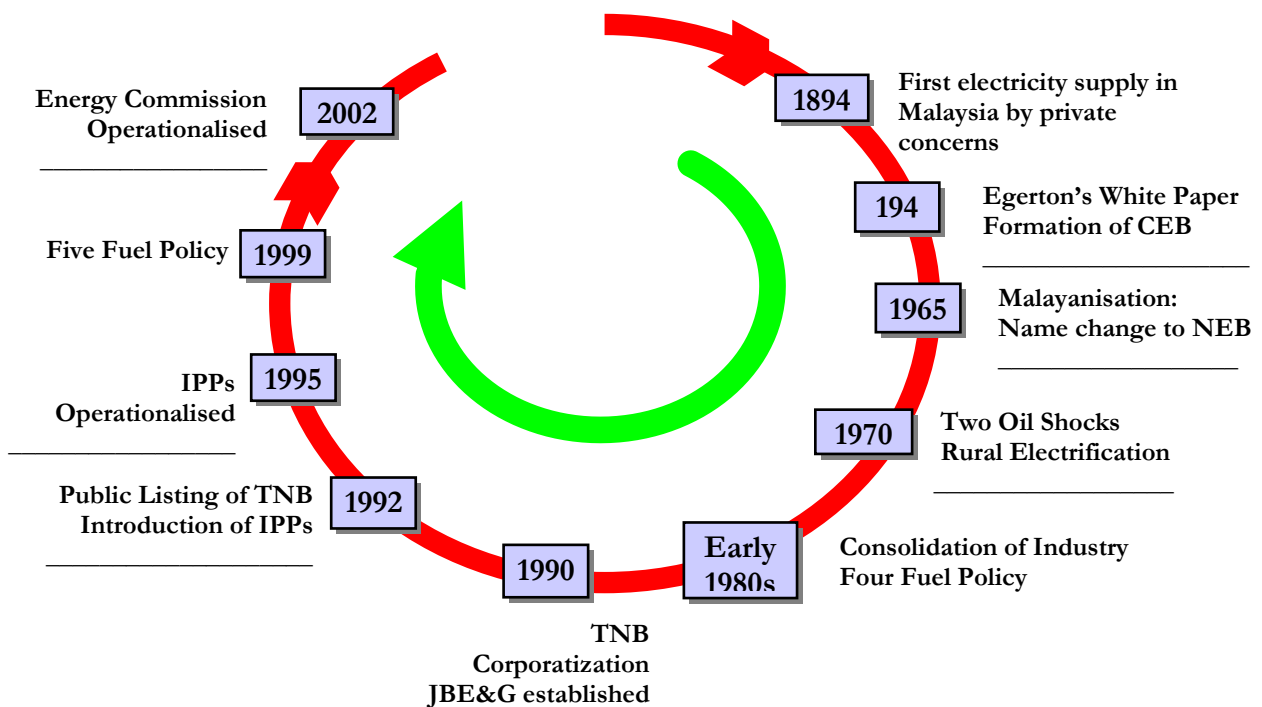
Energy Commission Operationalised

2002

1894

First electricity supply in Malaysia by private concerns

194

Egerton's White Paper Formation of CEB

Five Fuel Policy

1999

1965

Malayanisation: Name change to NEB

IPPs Operationalised

1995

1970

Two Oil Shocks Rural Electrification

Public Listing of TNB Introduction of IPPs

1992

1990

Early 1980s

Consolidation of Industry Four Fuel Policy

TNB Corporatization JBE&G established